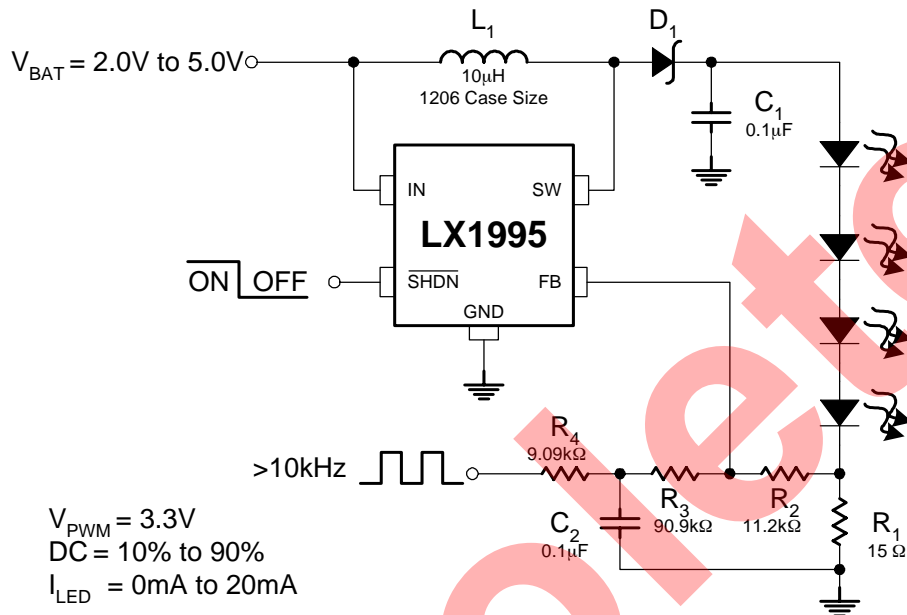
$V_{BAT}$ = 2.0V to 5.0V

$L_1$
10μH
1206 Case Size

$D_1$

$C_1$
0.1μF

IN
SW
LX1995
$\overline{SHDN}$
FB
GND

ON OFF

>10kHz

$R_4$
9.09kΩ

$R_3$
90.9kΩ

$R_2$
11.2kΩ

$C_2$
0.1μF

$R_1$
15 Ω

$V_{PWM}$ = 3.3V
DC = 10% to 90%
$I_{LED}$ = 0mA to 20mA